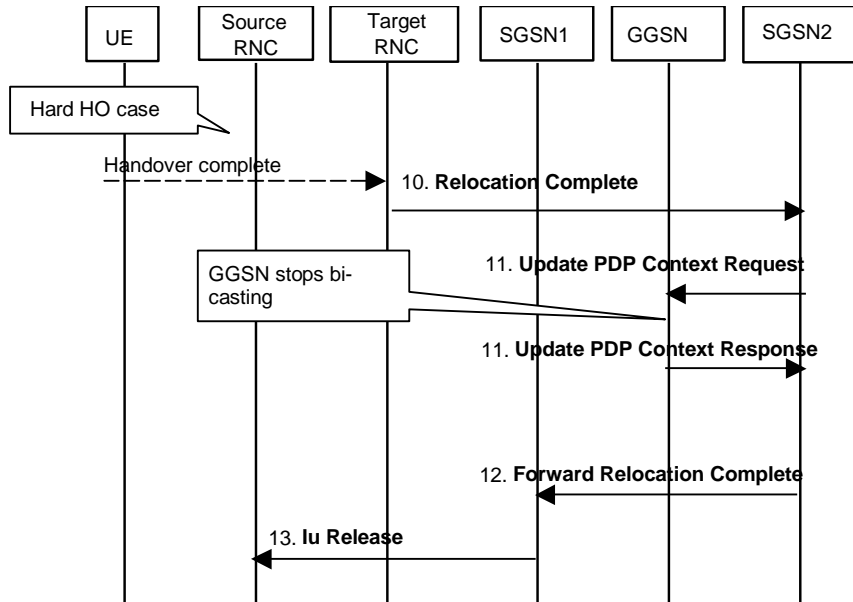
UE

Source RNC

Target RNC

SGSN1

GGSN

SGSN2

Hard HO case

Handover complete

10. **Relocation Complete**

GGSN stops bi-casting

11. **Update PDP Context Request**

11. **Update PDP Context Response**

12. **Forward Relocation Complete**

13. **Iu Release**